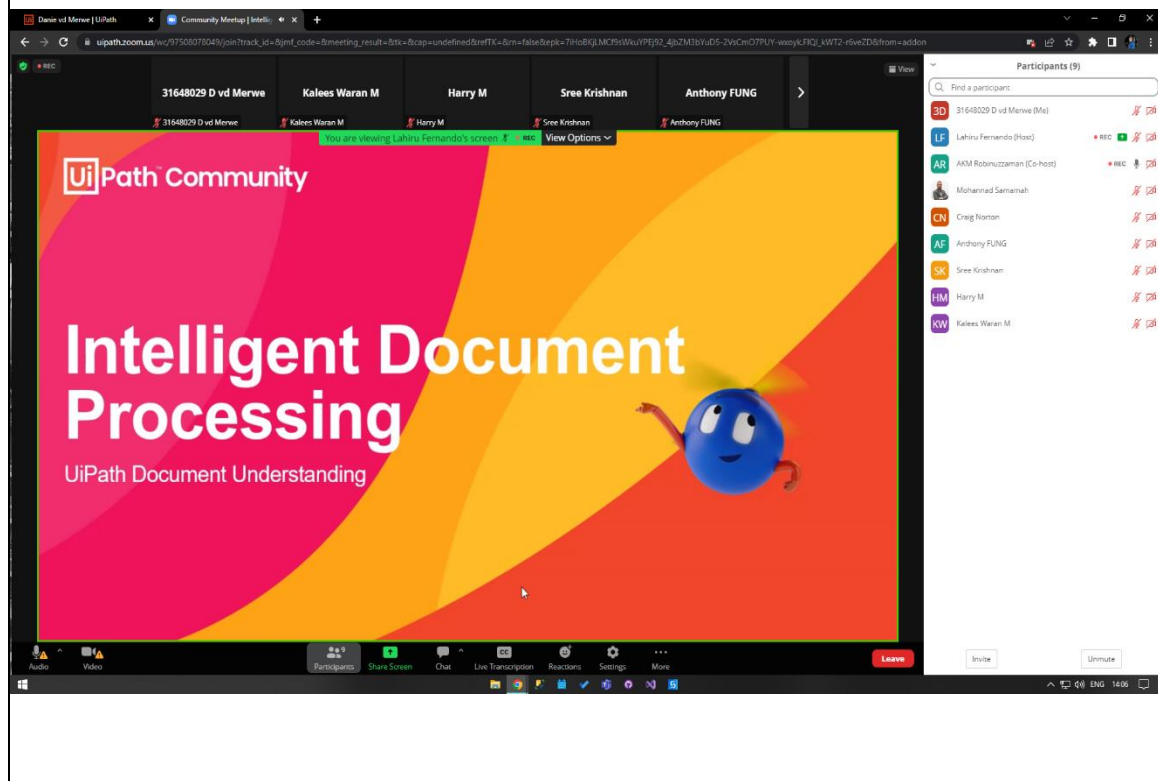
Danie vd Merwe | UiPath
Community Meetup | Intellig
uipath.zoom.us/wc/97508078049/join?track_id=&jmf_code=&meeting_result=&tk=&cap=undefined&refTK=&rn=false&epk=7iHoBlQLMCf9sWkuYPEj92_4jbZM3bYuD5-2VsCmO7PUY-wxoyk.FIQl_kWT2-r6veZD&from=addon

REC
View
31648029 D vd Merwe
Kalees Waran M
Harry M
Sree Krishnan
Anthony FUNG
31648029 D vd Merwe
Kalees Waran M
Harry M
Sree Krishnan
Anthony FUNG
You are viewing Lahiru Fernando's screen
REC
View Options

UiPath Community

Intelligent Document Processing

UiPath Document Understanding

Participants (9)
Find a participant
3D 31648029 D vd Merwe (Me)
LF Lahiru Fernando (Host)
REC
AR AKM Robinuzzaman (Co-host)
REC
Mohannad Samamah
CN Craig Norton
AF Anthony FUNG
SK Sree Krishnan
HM Harry M
KW Kalees Waran M

Audio
Video
Participants
9
Share Screen
Chat
CC
Live Transcription
Reactions
Settings
More
Leave
Invite
Unmute
ENG 14:06